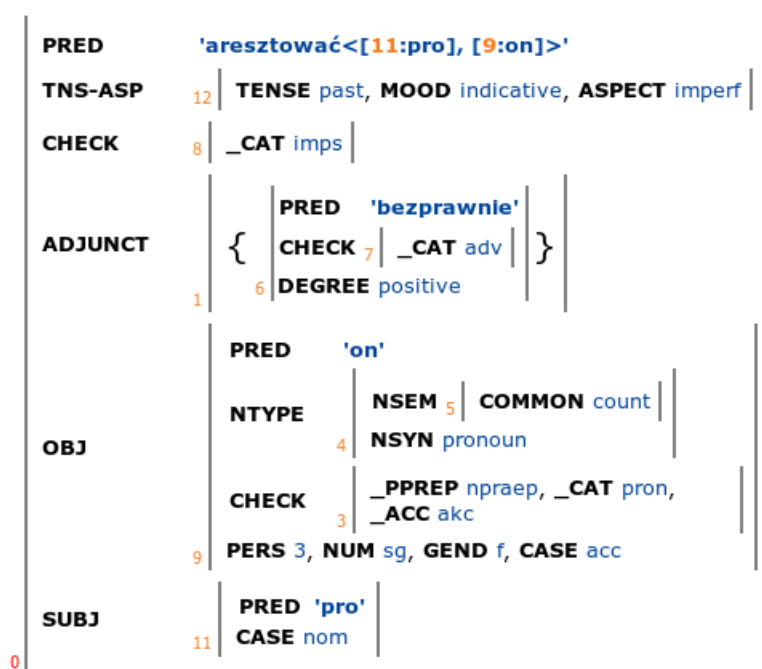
PRED 'aresztować<[11:pro], [9:on]>'

TNS-ASP 12 TENSE past, MOOD indicative, ASPECT imperf

CHECK 8 _CAT imps

ADJUNCT 1 { PRED 'bezprawnie'
CHECK 7 _CAT adv
6 DEGREE positive }

OBJ 9 PRED 'on'
NTYPE 4 NSEM 5 COMMON count
NSYN pronoun
CHECK 3 _PPREP npraep, _CAT pron, _ACC akc
PERS 3, NUM sg, GEND f, CASE acc

SUBJ 11 PRED 'pro'
CASE nom

0